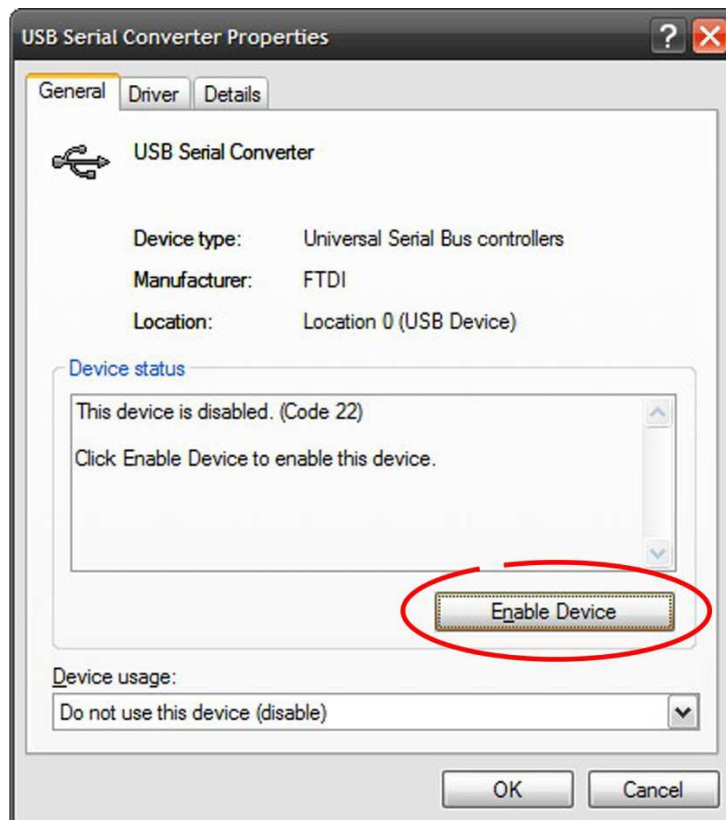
USB Serial Converter Properties

General Driver Details

USB Serial Converter

Device type: Universal Serial Bus controllers

Manufacturer: FTDI

Location: Location 0 (USB Device)

Device status

This device is disabled. (Code 22)

Click Enable Device to enable this device.

Enable Device

Device usage:

Do not use this device (disable)

OK Cancel